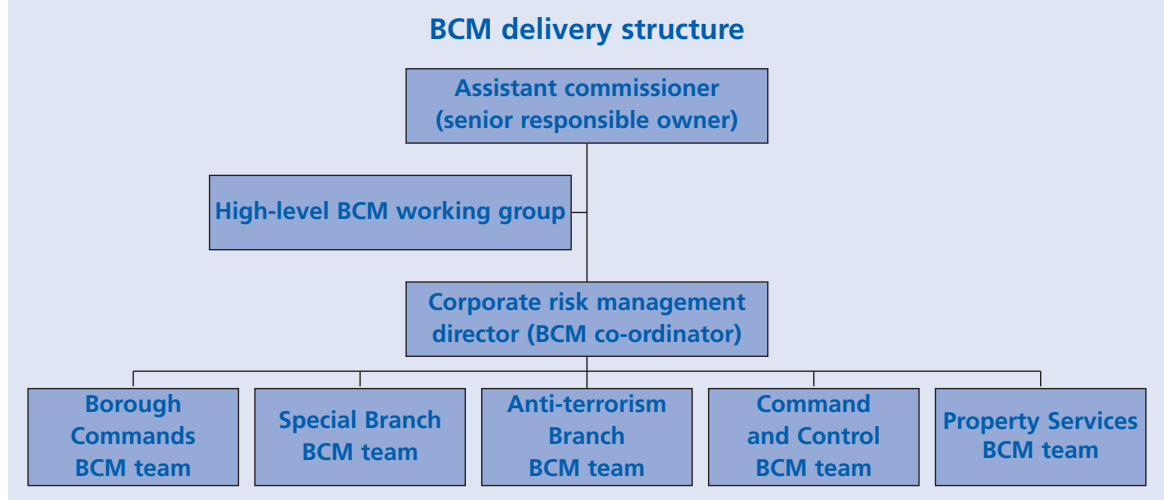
BCM delivery structure

Assistant commissioner (senior responsible owner)

High-level BCM working group

Corporate risk management director (BCM co-ordinator)

Borough Commands BCM team

Special Branch BCM team

Anti-terrorism Branch BCM team

Command and Control BCM team

Property Services BCM team